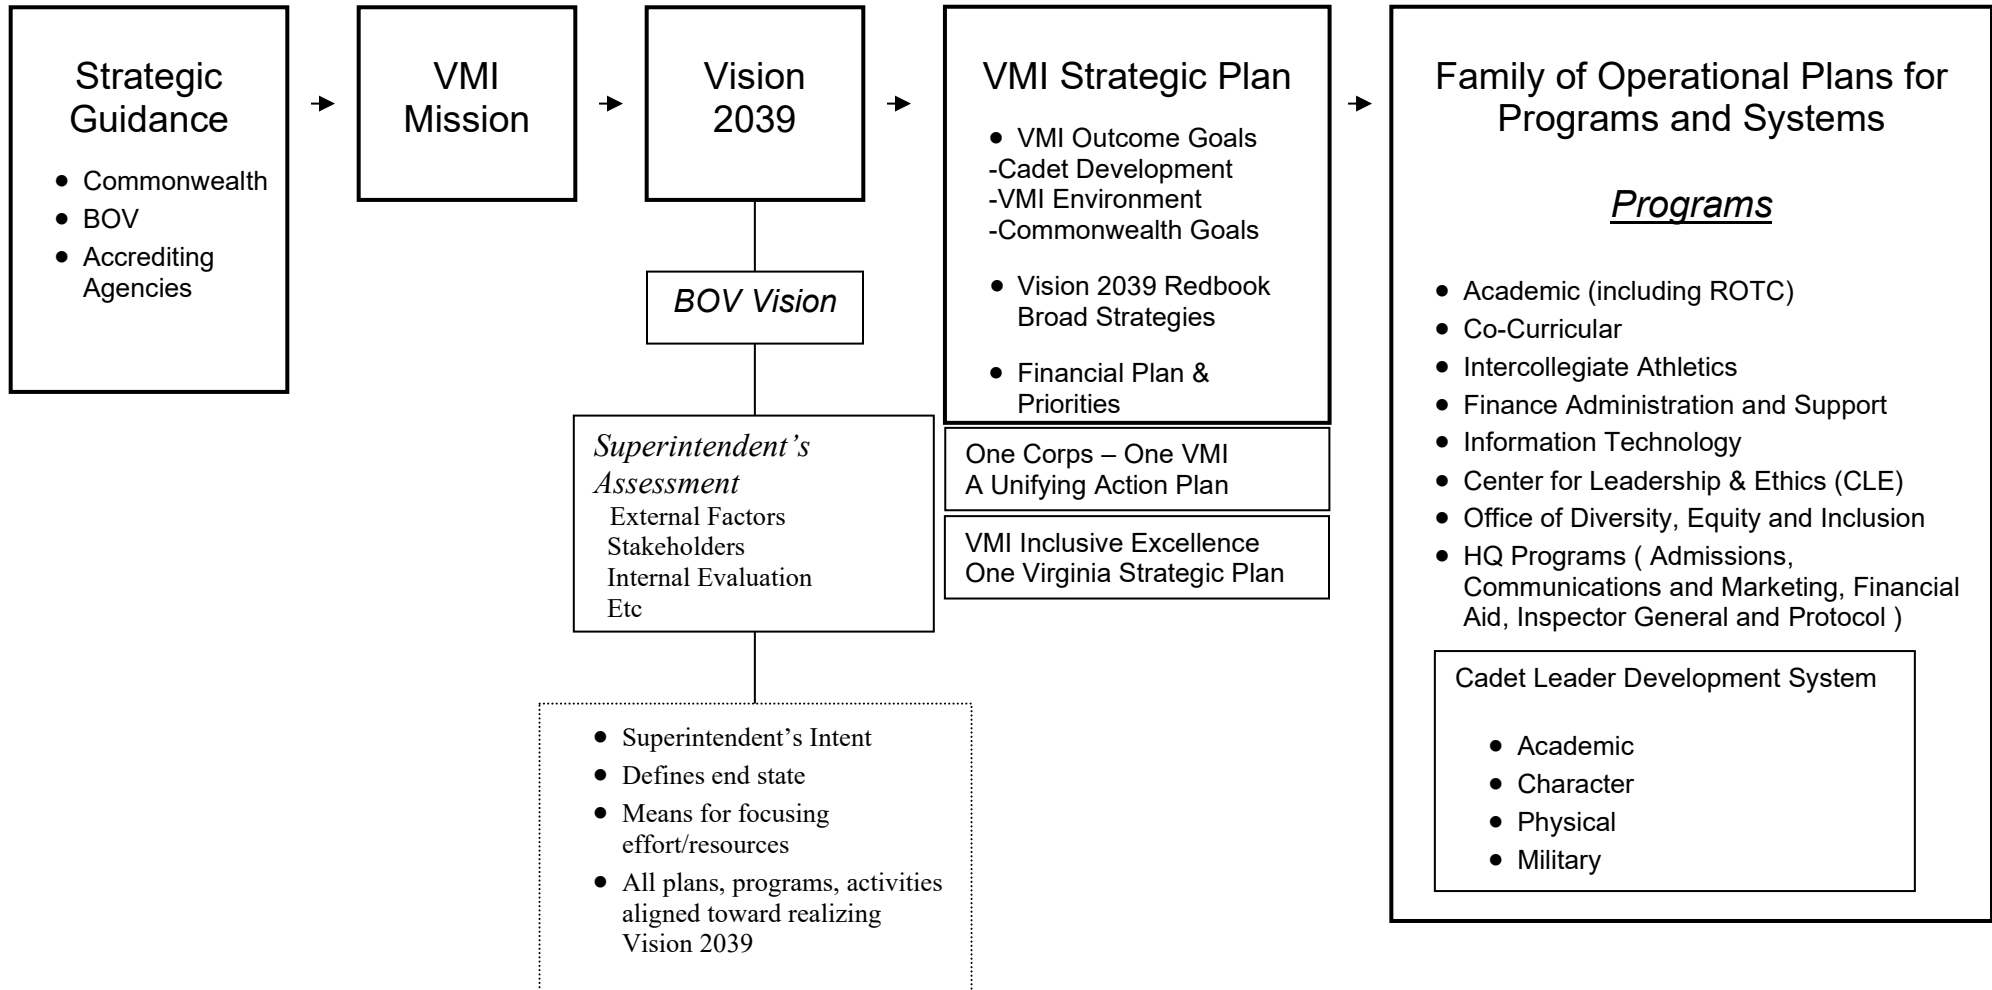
Strategic Guidance

- Commonwealth
- BOV
- Accrediting Agencies

VMI Mission

Vision 2039

BOV Vision

Superintendent's Assessment
External Factors
Stakeholders
Internal Evaluation
Etc

- Superintendent's Intent
- Defines end state
- Means for focusing effort/resources
- All plans, programs, activities aligned toward realizing Vision 2039

VMI Strategic Plan

- VMI Outcome Goals
-Cadet Development
-VMI Environment
-Commonwealth Goals
- Vision 2039 Redbook Broad Strategies
- Financial Plan & Priorities

One Corps – One VMI
A Unifying Action Plan

VMI Inclusive Excellence
One Virginia Strategic Plan

Family of Operational Plans for Programs and Systems

Programs

- Academic (including ROTC)
- Co-Curricular
- Intercollegiate Athletics
- Finance Administration and Support
- Information Technology
- Center for Leadership & Ethics (CLE)
- Office of Diversity, Equity and Inclusion
- HQ Programs ( Admissions, Communications and Marketing, Financial Aid, Inspector General and Protocol )

Cadet Leader Development System

- Academic
- Character
- Physical
- Military